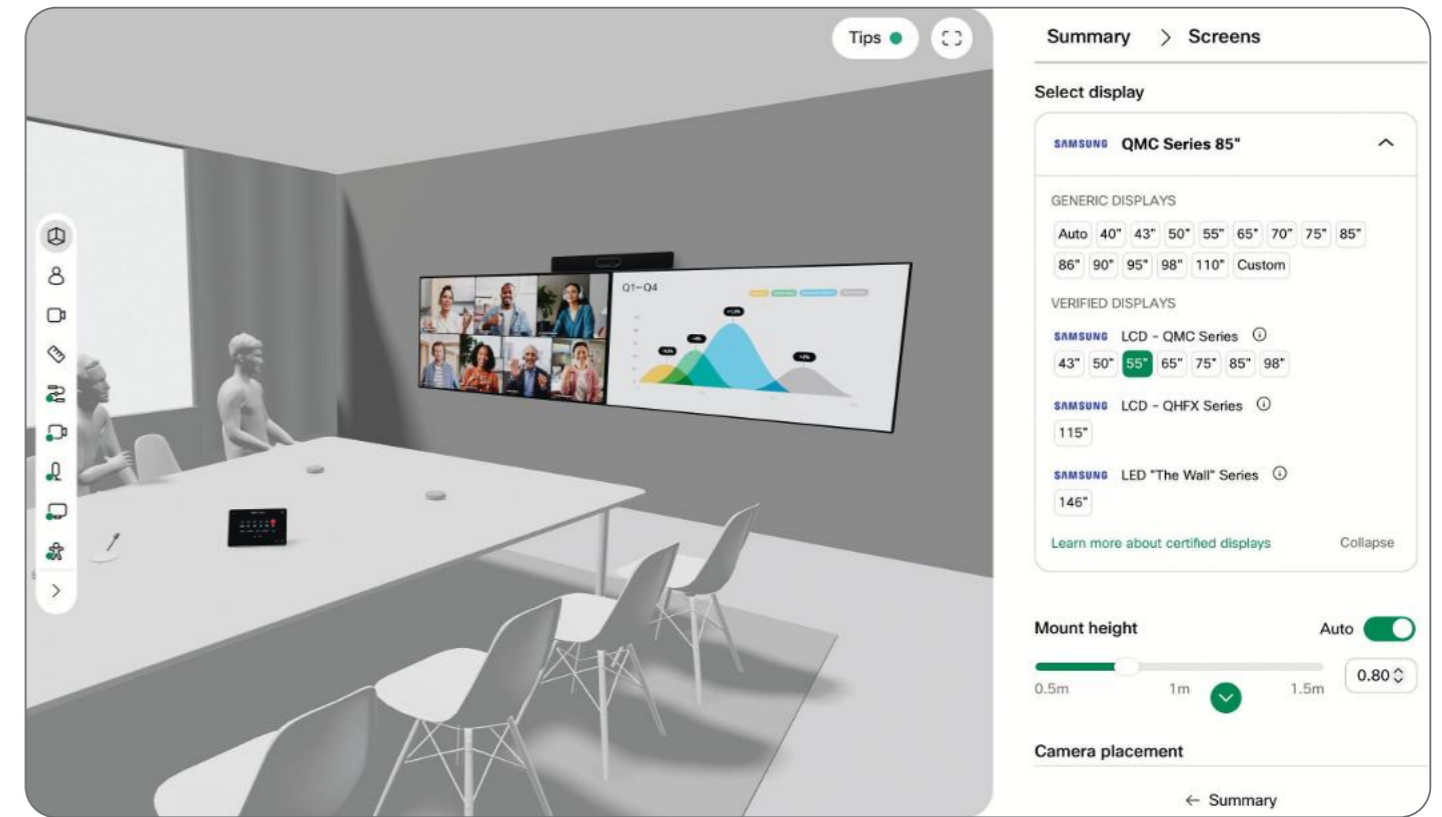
Tips

Q1–Q4

Summary > Screens

Select display

SAMSUNG QMC Series 85"

GENERIC DISPLAYS

Auto 40" 43" 50" 55" 65" 70" 75" 85" 86" 90" 95" 98" 110" Custom

VERIFIED DISPLAYS

SAMSUNG LCD - QMC Series
43" 50" 55" 65" 75" 85" 98"

SAMSUNG LCD - QHFX Series
115"

SAMSUNG LED "The Wall" Series
146"

Learn more about certified displays Collapse

Mount height Auto

0.5m 1m 1.5m 0.80

Camera placement

← Summary